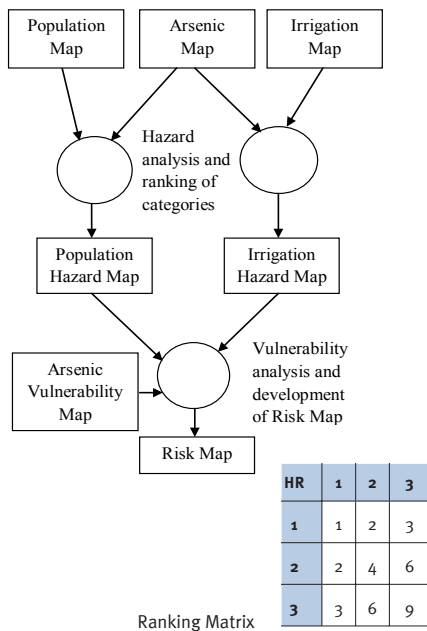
Population Map

Arsenic Map

Irrigation Map

Hazard analysis and ranking of categories

Population Hazard Map

Irrigation Hazard Map

Arsenic Vulnerability Map

Vulnerability analysis and development of Risk Map

Risk Map

| HR | 1 | 2 | 3 |
|---|---|---|---|
| 1 | 1 | 2 | 3 |
| 2 | 2 | 4 | 6 |
| 3 | 3 | 6 | 9 |

Ranking Matrix